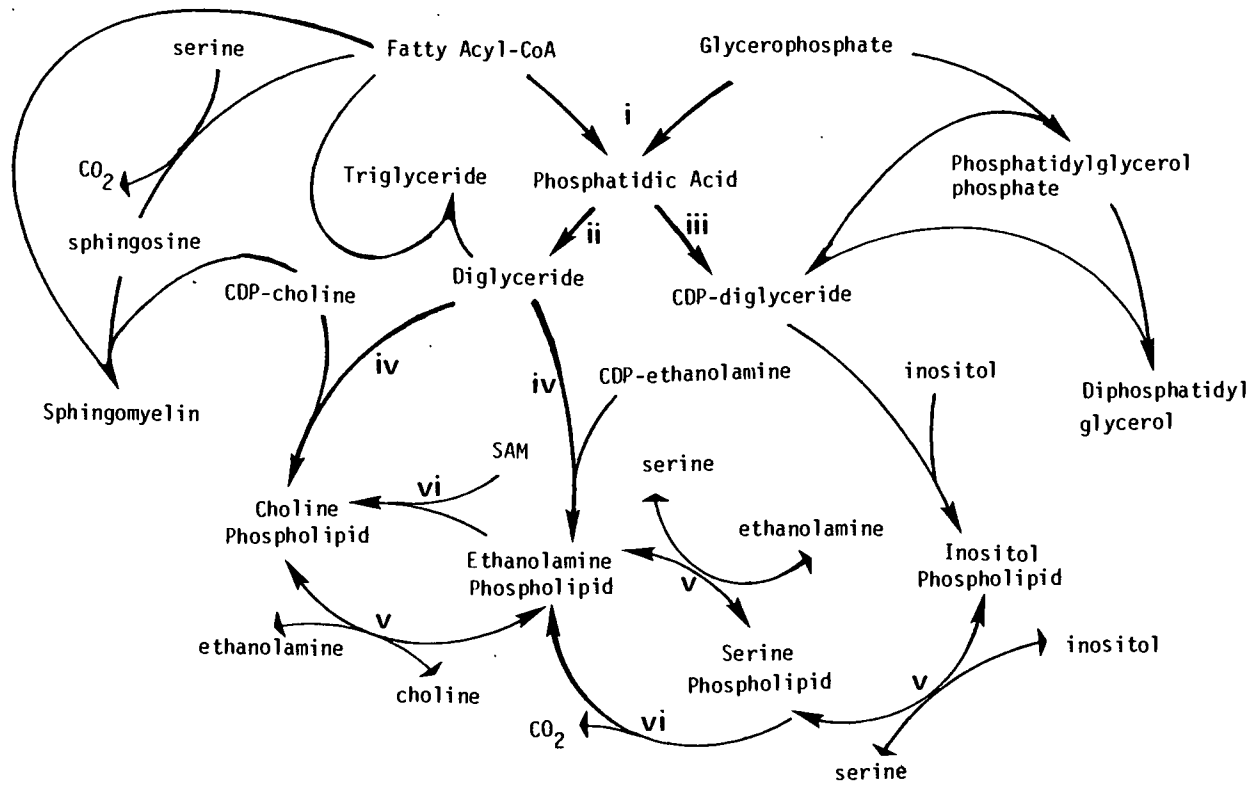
serine
Fatty Acyl-CoA
Glycerophosphate
i
$CO_2$
Triglyceride
Phosphatidic Acid
Phosphatidylglycerol phosphate
sphingosine
ii
iii
Diglyceride
CDP-diglyceride
CDP-choline
iv
iv
CDP-ethanolamine
inositol
Sphingomyelin
Diphosphatidyl glycerol
SAM
serine
vi
Choline Phospholipid
ethanolamine
Ethanolamine Phospholipid
Inositol Phospholipid
v
v
ethanolamine
Serine Phospholipid
inositol
choline
v
$CO_2$
vi
serine